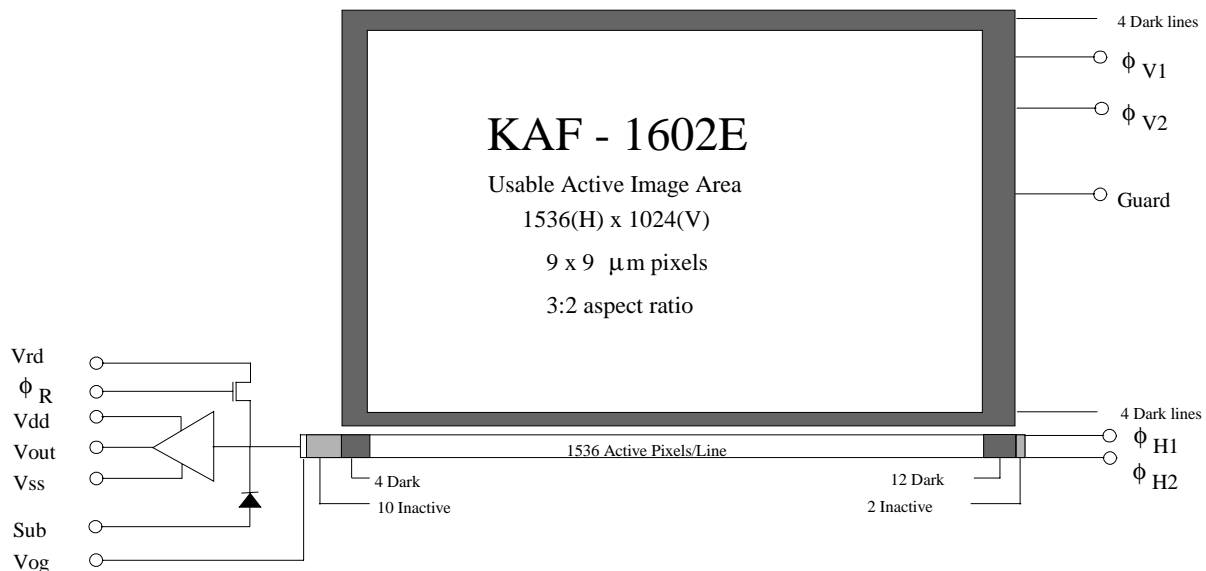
4 Dark lines

$\phi_{V1}$

$\phi_{V2}$

Guard

KAF - 1602E

Usable Active Image Area

1536(H) x 1024(V)

9 x 9 $\mu$m pixels

3:2 aspect ratio

Vrd

$\phi_R$

Vdd

Vout

Vss

Sub

Vog

4 Dark lines

1536 Active Pixels/Line

$\phi_{H1}$

$\phi_{H2}$

4 Dark

10 Inactive

12 Dark

2 Inactive